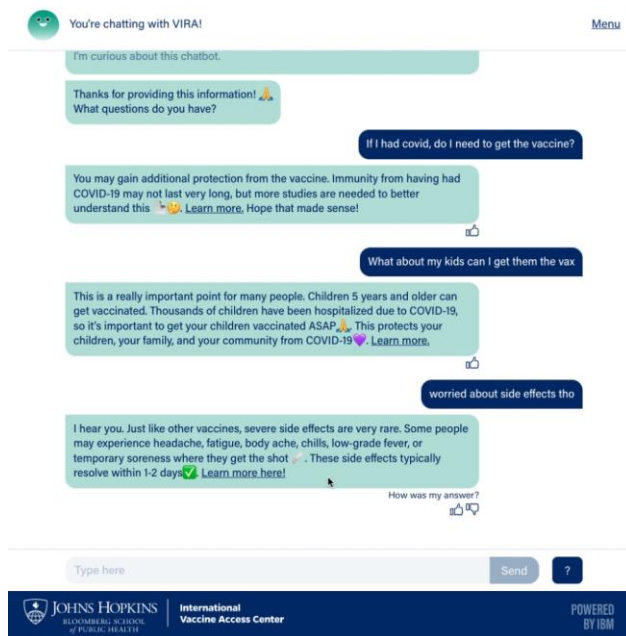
You're chatting with VIRA!

Menu

I'm curious about this chatbot.

Thanks for providing this information! 🙏 What questions do you have?

If I had covid, do I need to get the vaccine?

You may gain additional protection from the vaccine. Immunity from having had COVID-19 may not last very long, but more studies are needed to better understand this 💉🤔. Learn more. Hope that made sense!

What about my kids can I get them the vax

This is a really important point for many people. Children 5 years and older can get vaccinated. Thousands of children have been hospitalized due to COVID-19, so it's important to get your children vaccinated ASAP🙏. This protects your children, your family, and your community from COVID-19💜. Learn more.

worried about side effects tho

I hear you. Just like other vaccines, severe side effects are very rare. Some people may experience headache, fatigue, body ache, chills, low-grade fever, or temporary soreness where they get the shot 💉. These side effects typically resolve within 1-2 days✅. Learn more here!

How was my answer?

Type here

Send

?

JOHNS HOPKINS BLOOMBERG SCHOOL of PUBLIC HEALTH

International Vaccine Access Center

POWERED BY IBM